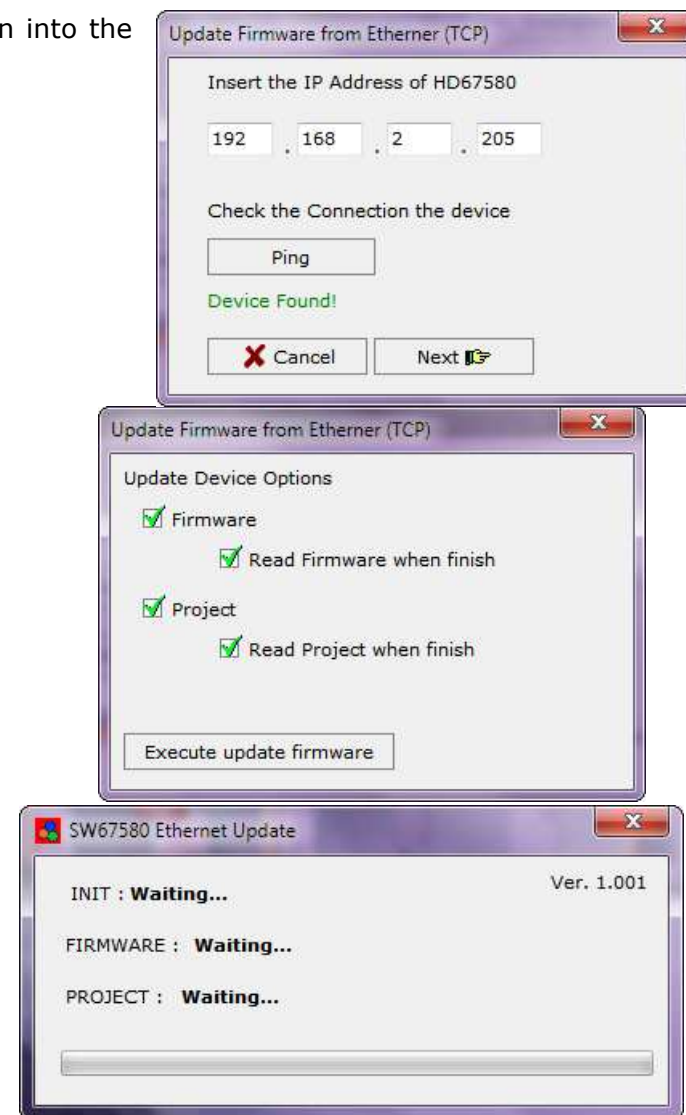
n into the

Update Firmware from Etherner (TCP)

Insert the IP Address of HD67580

192 . 168 . 2 . 205

Check the Connection the device

Ping

Device Found!

Cancel

Next

Update Firmware from Etherner (TCP)

Update Device Options

Firmware

Read Firmware when finish

Project

Read Project when finish

Execute update firmware

SW67580 Ethernet Update

Ver. 1.001

INIT : **Waiting...**

FIRMWARE : **Waiting...**

PROJECT : **Waiting...**